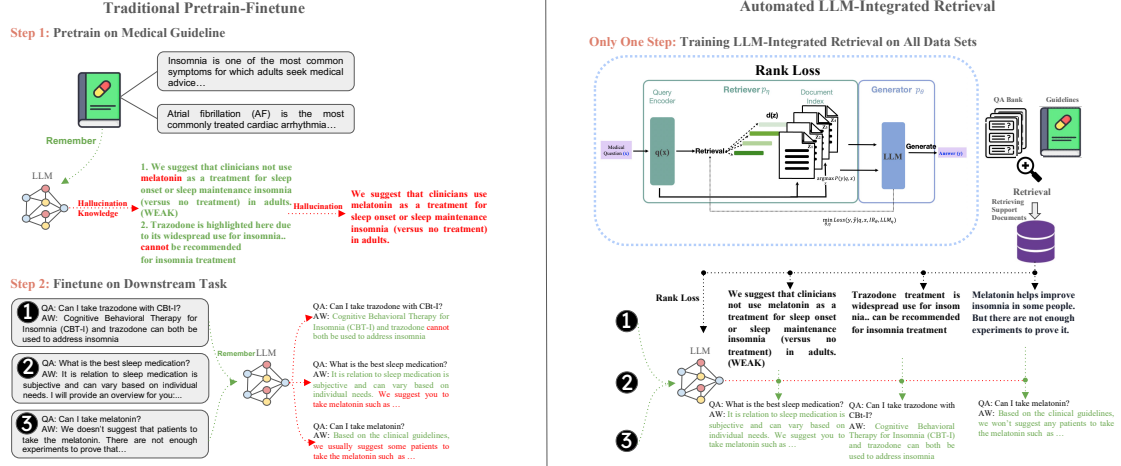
Traditional Pretrain-Finetune

Step 1: Pretrain on Medical Guideline

Insomnia is one of the most common symptoms for which adults seek medical advice…

Atrial fibrillation (AF) is the most commonly treated cardiac arrhythmia…

Remember

LLM

Hallucination Knowledge

1. We suggest that clinicians not use melatonin as a treatment for sleep onset or sleep maintenance insomnia (versus no treatment) in adults. (WEAK)
2. Trazodone is highlighted here due to its widespread use for insomnia.. cannot be recommended for insomnia treatment

Hallucination

We suggest that clinicians use melatonin as a treatment for sleep onset or sleep maintenance insomnia (versus no treatment) in adults.

Step 2: Finetune on Downstream Task

1 QA: Can I take trazodone with CBt-I?
AW: Cognitive Behavioral Therapy for Insomnia (CBT-I) and trazodone can both be used to address insomnia

2 QA: What is the best sleep medication?
AW: It is relation to sleep medication is subjective and can vary based on individual needs. I will process an overview for you:...

3 QA: Can I take melatonin?
AW: We doesn't suggest that patients to take the melatonin. There are not enough experiments to prove that...

Remember LLM

QA: Can I take trazodone with CBt-I?
AW: Cognitive Behavioral Therapy for Insomnia (CBT-I) and trazodone cannot both be used to address insomnia

QA: What is the best sleep medication?
AW: It is relation to sleep medication is subjective and can vary based on individual needs. We suggest you to take melatonin such as …

QA: Can I take melatonin?
AW: Based on the clinical guidelines, we usually suggest some patients to take the melatonin such as …

Automated LLM-Integrated Retrieval

Only One Step: Training LLM-Integrated Retrieval on All Data Sets

Rank Loss

Query Encoder

Retriever $p_\eta$

Document Index

Generator $p_\theta$

Medical Question (x)

q(x)

Retrieval

d(z)

$\arg\max P(y|q,x)$

LLM

Generate

Answer (y)

$\min_{\theta,\eta} Loss(y, \hat{y}|q,x, IR_\eta, LLM_\theta)$

QA Bank

Guidelines

Retrieval

Retrieving Support Documents

Rank Loss

1

We suggest that clinicians not use melatonin as a treatment for sleep onset or sleep maintenance insomnia (versus no treatment) in adults. (WEAK)

Trazodone treatment is widespread use for insom nia.. can be recommended for insomnia treatment

Melatonin helps improve insomnia in some people. But there are not enough experiments to prove it.

LLM

2

3

QA: What is the best sleep medication?
AW: It is relation to sleep medication is subjective and can vary based on individual needs. We suggest you to take melatonin such as …

QA: Can I take trazodone with CBt-I?
AW: Cognitive Behavioral Therapy for Insomnia (CBT-I) and trazodone can both be used to address insomnia

QA: Can I take melatonin?
AW: Based on the clinical guidelines, we won't suggest any patients to take the melatonin such as …